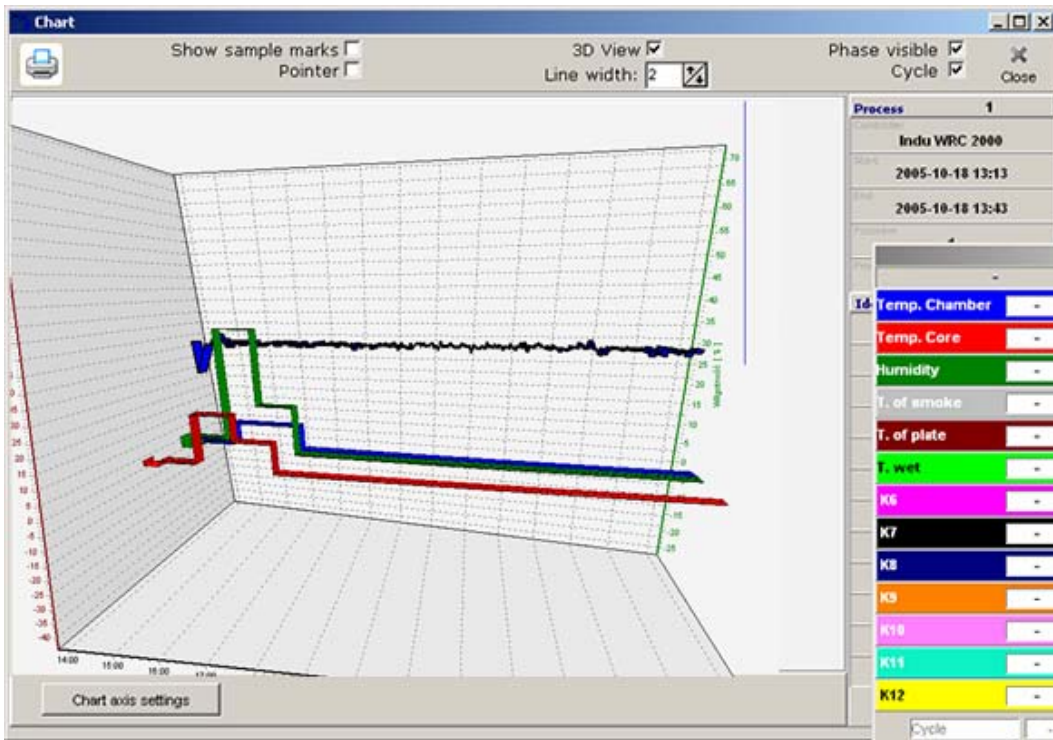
Chart

Show sample marks
Pointer

3D View
Line width: 2

Phase visible
Cycle

Close

Process 1

Indu WRC 2000

2005-10-18 13:13

2005-10-18 13:43

-

Id

Temp. Chamber -
Temp. Core -
Humidity -
T. of smoke -
T. of plate -
T. wet -
K6 -
K7 -
K8 -
K9 -
K10 -
K11 -
K12 -

Cycle

70
65
60
55
50
45
40
35
30
25
20
15
10
5
0
-5
-10
-15
-20
-25

Wilgotność [%]

25
20
15
10
5
0
-5
-10
-15
-20
-25
-30
-35
-40

14:00
15:00
16:00

Chart axis settings